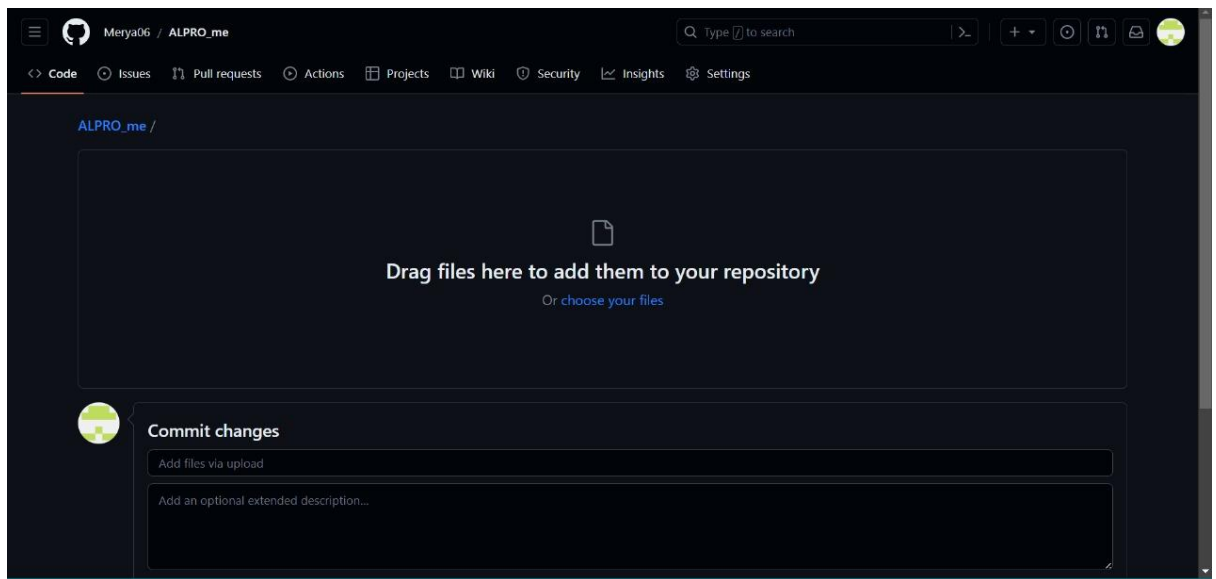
Merya06 / ALPRO_me

Type / to search

Code  Issues  Pull requests  Actions  Projects  Wiki  Security  Insights  Settings

ALPRO_me /

Drag files here to add them to your repository

Or choose your files

Commit changes

Add files via upload

Add an optional extended description...